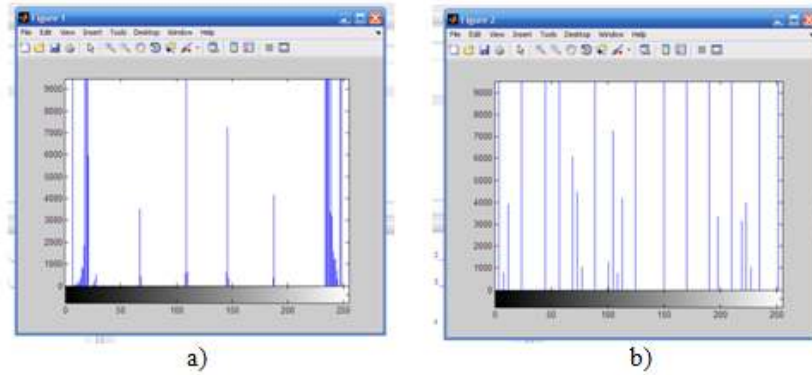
Figure 1

File Edit View Insert Tools Desktop Window Help

9000
8000
7000
6000
5000
4000
3000
2000
1000
0

0 50 100 150 200 250

a)

Figure 2

File Edit View Insert Tools Desktop Window Help

9000
8000
7000
6000
5000
4000
3000
2000
1000
0

0 50 100 150 200 250

b)